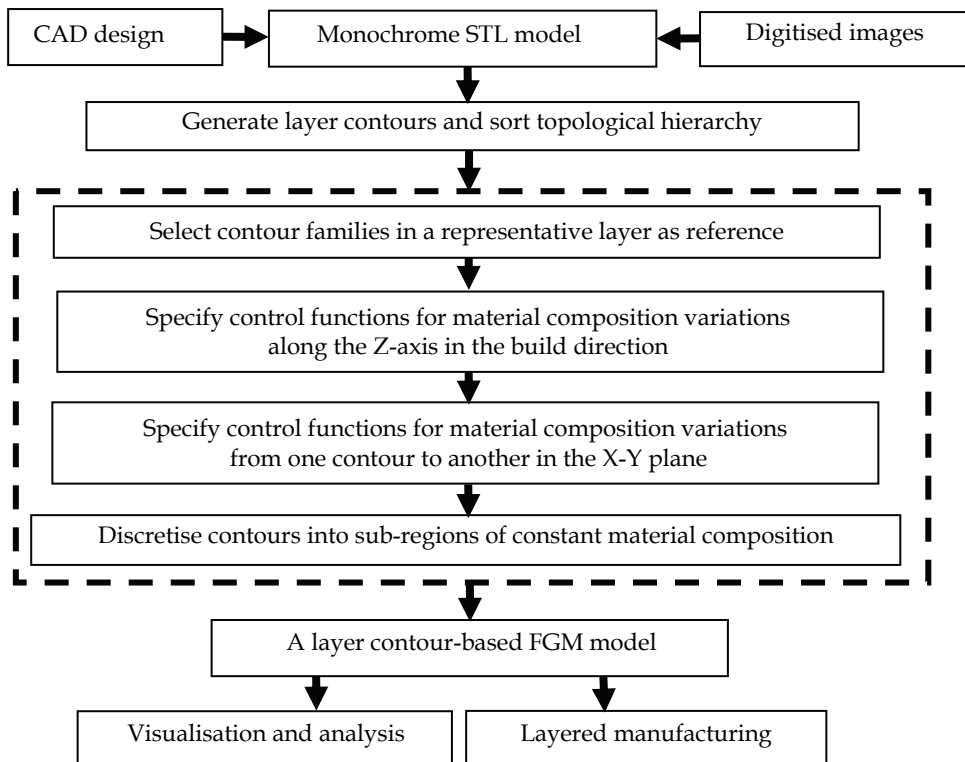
CAD design

Monochrome STL model

Digitised images

Generate layer contours and sort topological hierarchy

Select contour families in a representative layer as reference

Specify control functions for material composition variations along the Z-axis in the build direction

Specify control functions for material composition variations from one contour to another in the X-Y plane

Discretise contours into sub-regions of constant material composition

A layer contour-based FGM model

Visualisation and analysis

Layered manufacturing